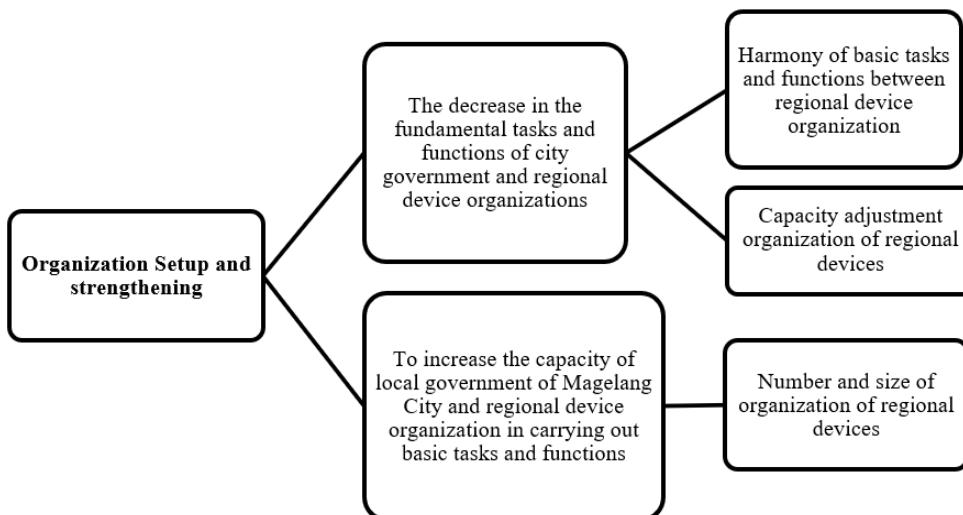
Organization Setup and strengthening

The decrease in the fundamental tasks and functions of city government and regional device organizations

Harmony of basic tasks and functions between regional device organization

Capacity adjustment organization of regional devices

To increase the capacity of local government of Magelang City and regional device organization in carrying out basic tasks and functions

Number and size of organization of regional devices